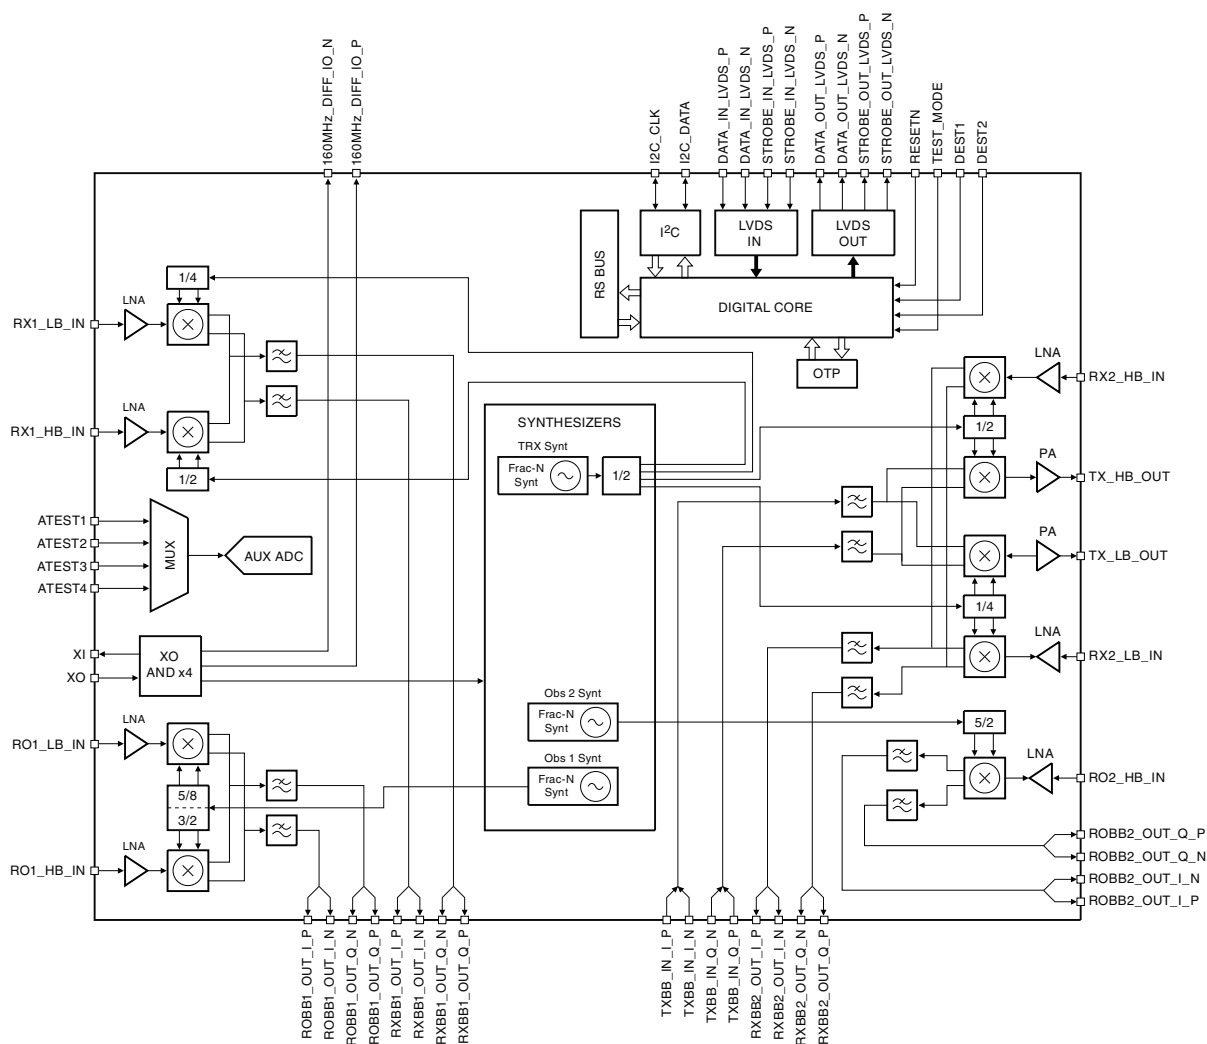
160MHz_DIFF_IO_N
160MHz_DIFF_IO_P
I2C_CLK
I2C_DATA
DATA_IN_LVDS_P
DATA_IN_LVDS_N
STROBE_IN_LVDS_P
STROBE_IN_LVDS_N
DATA_OUT_LVDS_P
DATA_OUT_LVDS_N
STROBE_OUT_LVDS_P
STROBE_OUT_LVDS_N
RESETN
TEST_MODE
DEST1
DEST2

$I^2C$
LVDS IN
LVDS OUT
RS BUS
DIGITAL CORE
OTP

1/4
LNA
RX1_LB_IN
LNA
RX1_HB_IN
1/2

SYNTHESIZERS
TRX Synt
Frac-N Synt
1/2

LNA
RX2_HB_IN
1/2
PA
TX_HB_OUT
PA
TX_LB_OUT
1/4
LNA
RX2_LB_IN

ATEST1
ATEST2
ATEST3
ATEST4
MUX
AUX ADC

XI
XO
XO AND x4

Obs 2 Synt
Frac-N Synt
Obs 1 Synt
Frac-N Synt

5/2
LNA
RO2_HB_IN

LNA
RO1_LB_IN
5/8
3/2
LNA
RO1_HB_IN

ROBB2_OUT_Q_P
ROBB2_OUT_Q_N
ROBB2_OUT_I_N
ROBB2_OUT_I_P

ROBB1_OUT_I_P
ROBB1_OUT_I_N
ROBB1_OUT_Q_N
ROBB1_OUT_Q_P
RXBB1_OUT_I_P
RXBB1_OUT_I_N
RXBB1_OUT_Q_N
RXBB1_OUT_Q_P
TXBB_IN_I_P
TXBB_IN_I_N
TXBB_IN_Q_N
TXBB_IN_Q_P
RXBB2_OUT_I_P
RXBB2_OUT_I_N
RXBB2_OUT_Q_N
RXBB2_OUT_Q_P